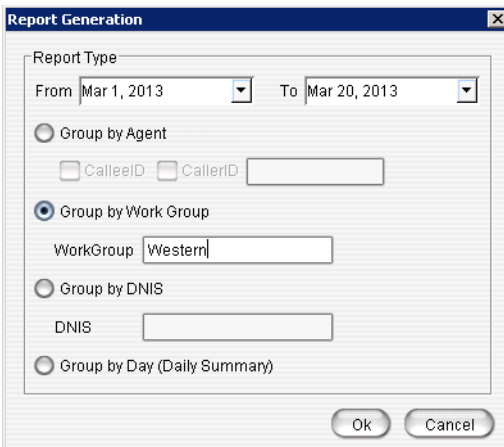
Report Generation

Report Type

From Mar 1, 2013 To Mar 20, 2013

Group by Agent

CalleeID CallerID

Group by Work Group

WorkGroup Western

Group by DNIS

DNIS

Group by Day (Daily Summary)

Ok Cancel